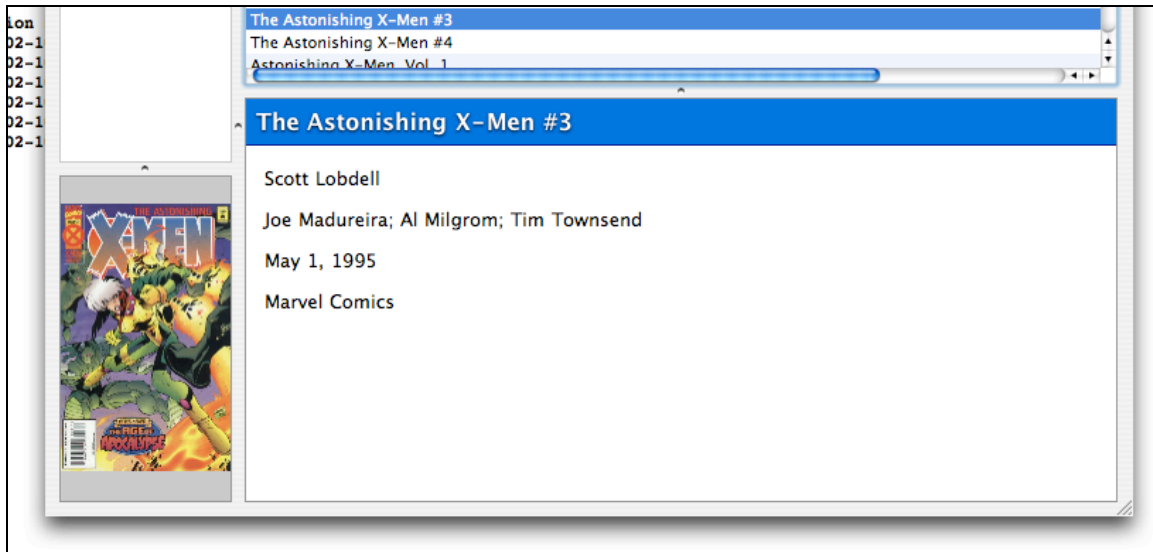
ion
02-1
02-1
02-1
02-1
02-1
02-1

The Astonishing X-Men #3
The Astonishing X-Men #4
Astonishing X-Men, Vol. 1

The Astonishing X-Men #3

Scott Lobdell

Joe Madureira; Al Milgrom; Tim Townsend

May 1, 1995

Marvel Comics

THE ASTONISHING
X-MEN
THE AGE OF APOCALYPSE